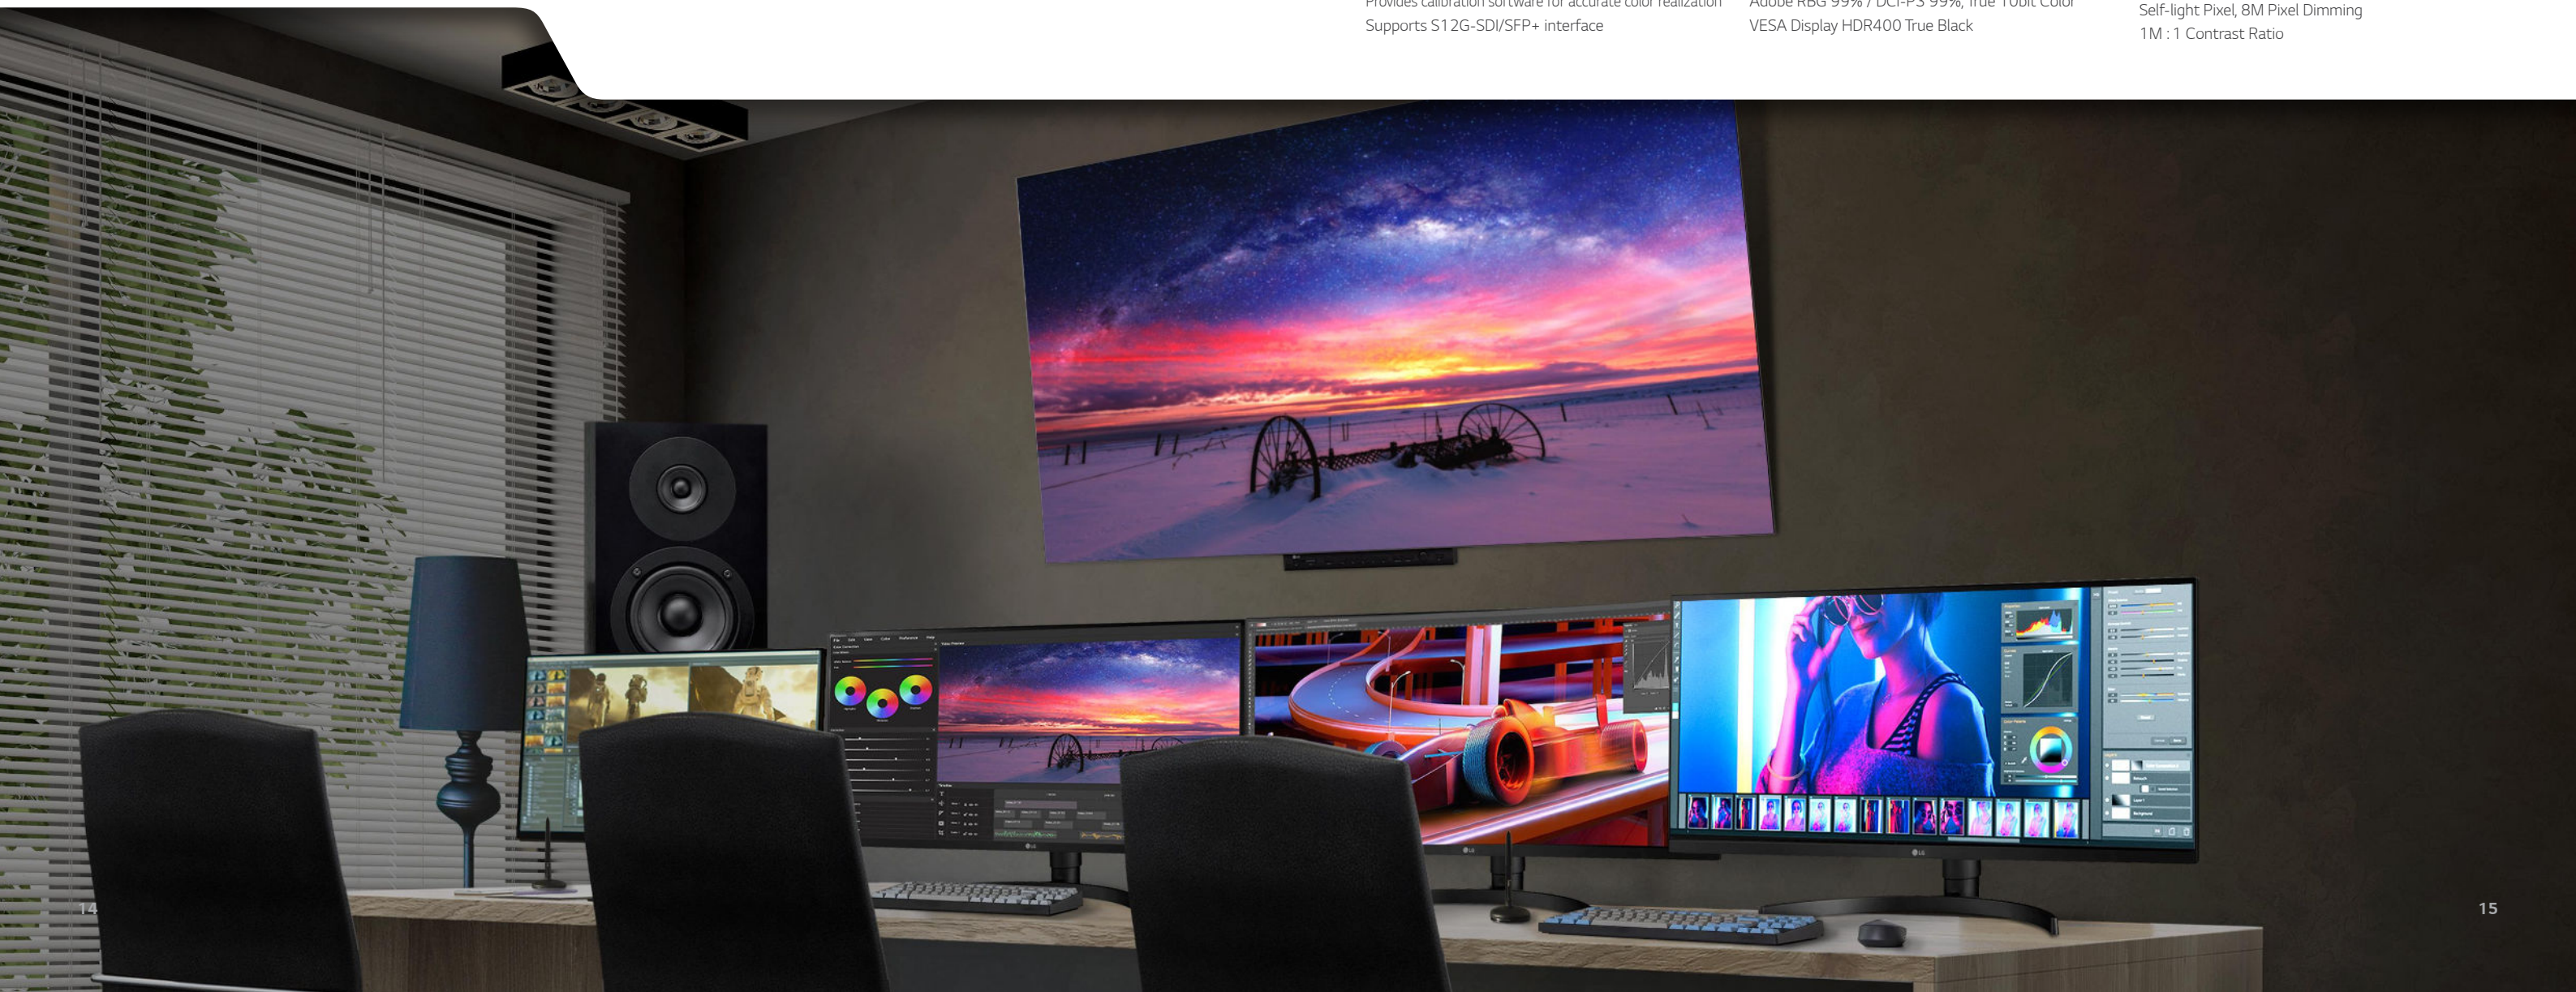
Provides calibration software for accurate color realization
Supports S12G-SDI/SFP+ interface

Adobe RGB 99% / DCI-P3 99%, True 10bit Color
VESA Display HDR400 True Black

Self-light Pixel, 8M Pixel Dimming
1M : 1 Contrast Ratio

14

15